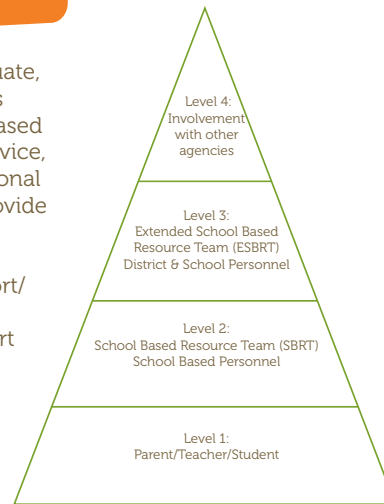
uate,
s
ased
vice,
onal
ovide

rt/

rt

Level 4:
Involvement
with other
agencies

Level 3:
Extended School Based
Resource Team (ESBRT)
District & School Personnel

Level 2:
School Based Resource Team (SBRT)
School Based Personnel

Level 1:
Parent/Teacher/Student